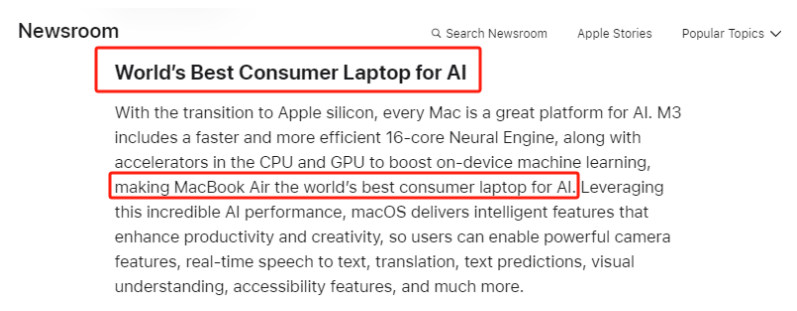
Newsroom

Search Newsroom    Apple Stories    Popular Topics

World’s Best Consumer Laptop for AI

With the transition to Apple silicon, every Mac is a great platform for AI. M3 includes a faster and more efficient 16-core Neural Engine, along with accelerators in the CPU and GPU to boost on-device machine learning, making MacBook Air the world’s best consumer laptop for AI. Leveraging this incredible AI performance, macOS delivers intelligent features that enhance productivity and creativity, so users can enable powerful camera features, real-time speech to text, translation, text predictions, visual understanding, accessibility features, and much more.